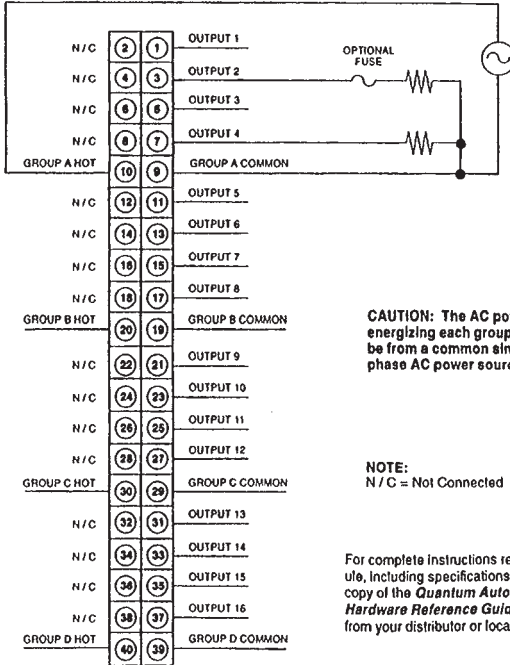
| | | | |
|---|---|---|---|
| N/C | 2 | 1 | OUTPUT 1 |
| N/C | 4 | 3 | OUTPUT 2 |
| N/C | 6 | 5 | OUTPUT 3 |
| N/C | 8 | 7 | OUTPUT 4 |
| GROUP A HOT | 10 | 9 | GROUP A COMMON |
| N/C | 12 | 11 | OUTPUT 5 |
| N/C | 14 | 13 | OUTPUT 6 |
| N/C | 16 | 15 | OUTPUT 7 |
| N/C | 18 | 17 | OUTPUT 8 |
| GROUP B HOT | 20 | 19 | GROUP B COMMON |
| N/C | 22 | 21 | OUTPUT 9 |
| N/C | 24 | 23 | OUTPUT 10 |
| N/C | 26 | 25 | OUTPUT 11 |
| N/C | 28 | 27 | OUTPUT 12 |
| GROUP C HOT | 30 | 29 | GROUP C COMMON |
| N/C | 32 | 31 | OUTPUT 13 |
| N/C | 34 | 33 | OUTPUT 14 |
| N/C | 36 | 35 | OUTPUT 15 |
| N/C | 38 | 37 | OUTPUT 16 |
| GROUP D HOT | 40 | 39 | GROUP D COMMON |

OPTIONAL FUSE

CAUTION: The AC po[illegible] energizing each group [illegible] be from a common sin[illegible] phase AC power sourc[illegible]

NOTE:
N / C = Not Connected

For complete instructions re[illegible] ule, including specifications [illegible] copy of the Quantum Auto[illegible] Hardware Reference Guid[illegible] from your distributor or loca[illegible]